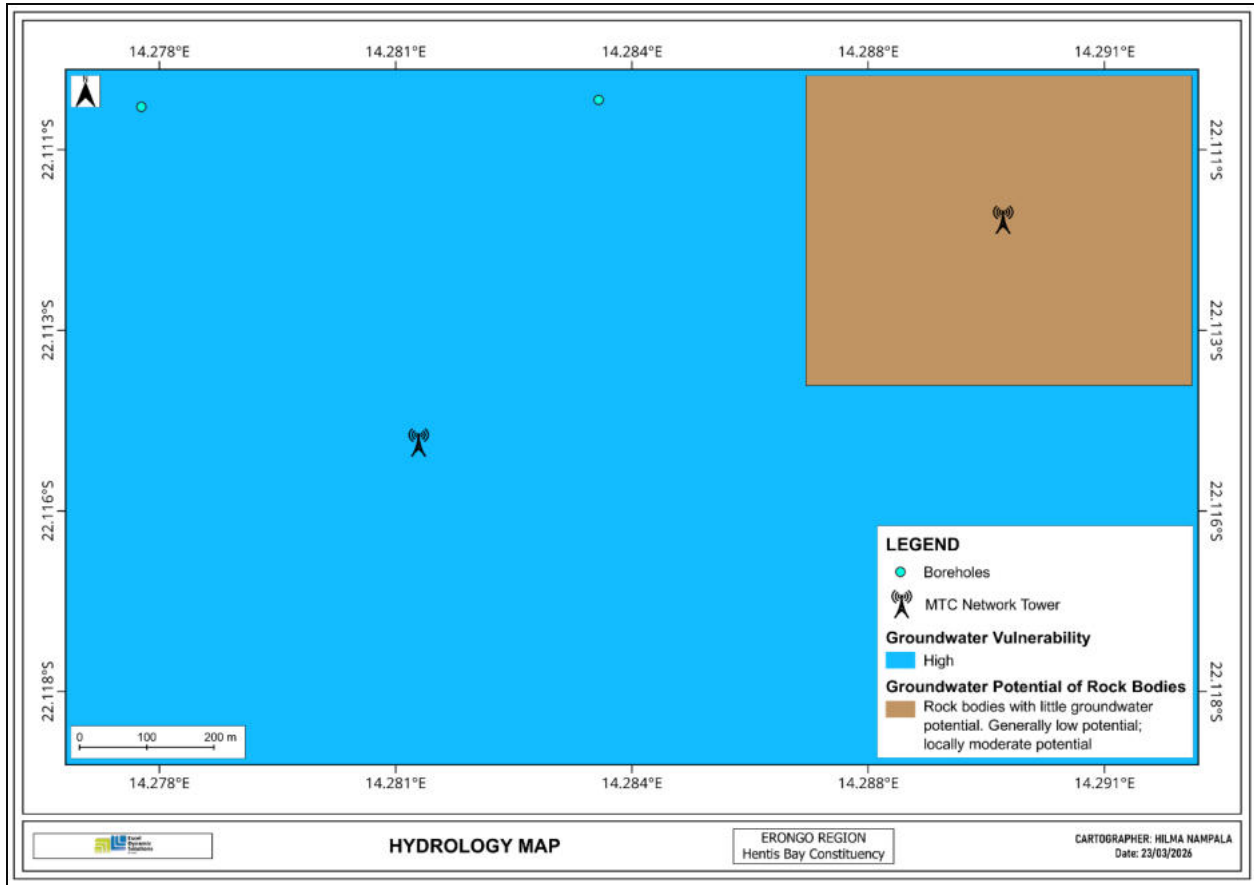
14.278°E 14.281°E 14.284°E 14.288°E 14.291°E

N

22.111°S
22.113°S
22.116°S
22.118°S

22.111°S
22.113°S
22.116°S
22.118°S

LEGEND

Boreholes

MTC Network Tower

Groundwater Vulnerability

High

Groundwater Potential of Rock Bodies

Rock bodies with little groundwater potential. Generally low potential; locally moderate potential

0 100 200 m

14.278°E 14.281°E 14.284°E 14.288°E 14.291°E

Excel Dynamic Solutions

HYDROLOGY MAP

ERONGO REGION
Hentis Bay Constituency

CARTOGRAPHER: HILMA NAMPALA
Date: 23/03/2026